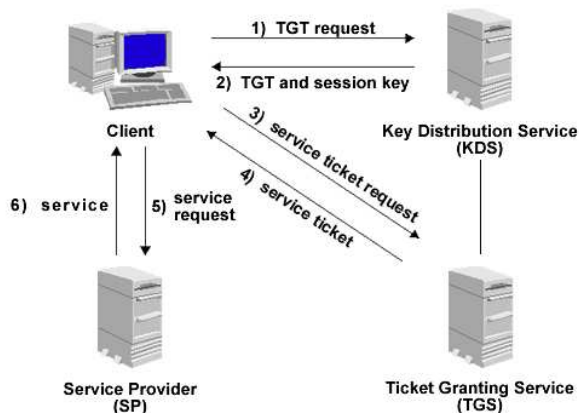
1) TGT request

2) TGT and session key

Client

Key Distribution Service (KDS)

3) service ticket request

4) service ticket

6) service

5) service request

Service Provider (SP)

Ticket Granting Service (TGS)